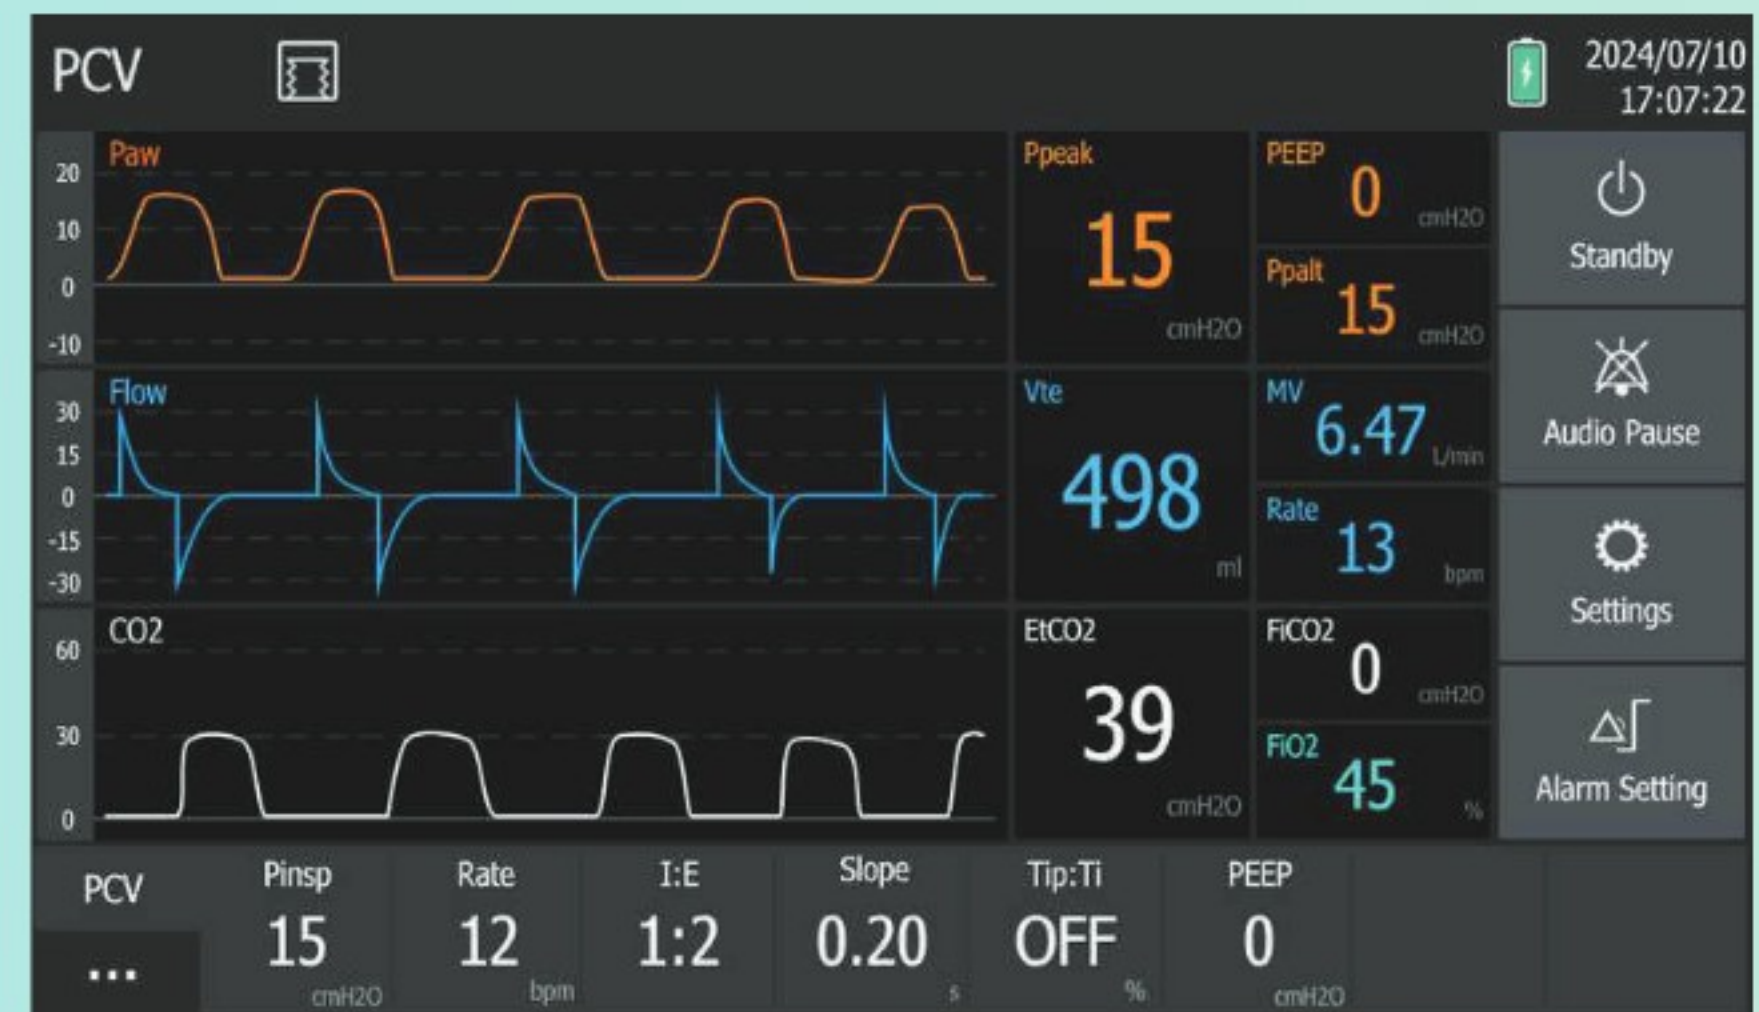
PCV

2024/07/10
17:07:22

Paw
20
10
0
-10

Ppeak
15
cmH2O

PEEP
0
cmH2O

Ppalt
15
cmH2O

Standby

Flow
30
15
0
-15
-30

Vte
498
ml

MV
6.47
L/min

Audio Pause

Rate
13
bpm

Settings

CO2
60
30
0

EtCO2
39
cmH2O

FiCO2
0
cmH2O

FiO2
45
%

Alarm Setting

PCV
...

| Pinsp | Rate | I:E | Slope | Tip:Ti | PEEP |
|---|---|---|---|---|---|
| 15 cmH2O | 12 bpm | 1:2 | 0.20 s | OFF % | 0 cmH2O |